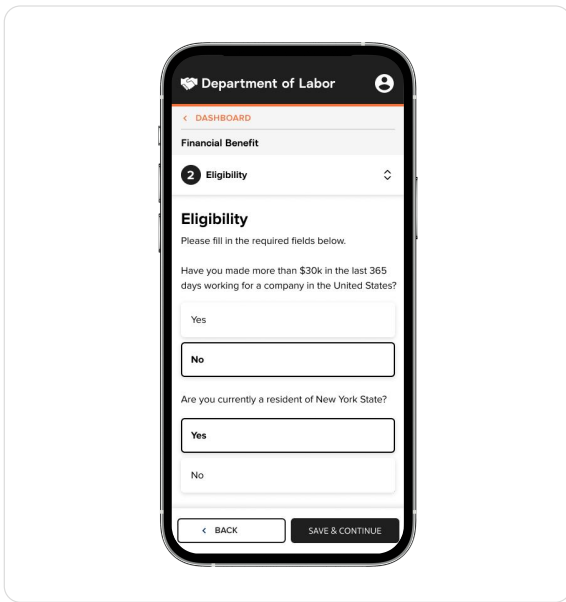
Department of Labor

< DASHBOARD

Financial Benefit

2 Eligibility

Eligibility

Please fill in the required fields below.

Have you made more than $30k in the last 365 days working for a company in the United States?

Yes

No

Are you currently a resident of New York State?

Yes

No

< BACK

SAVE & CONTINUE